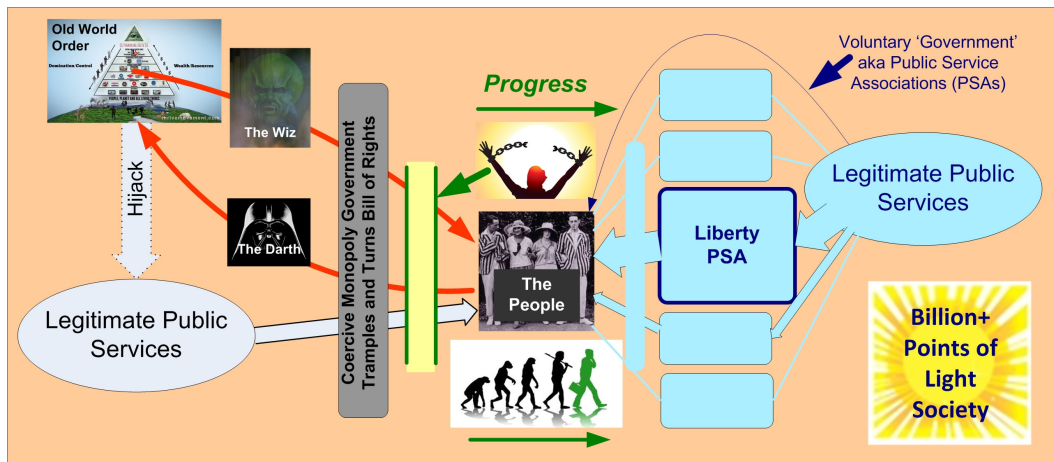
Old World Order

Domination Control

Wealth Resources

The Wiz

Hijack

The Darth

Legitimate Public Services

Coercive Monopoly Government Tramples and Turns Bill of Rights

Progress

The People

Voluntary 'Government' aka Public Service Associations (PSAs)

Liberty PSA

Legitimate Public Services

Billion+ Points of Light Society